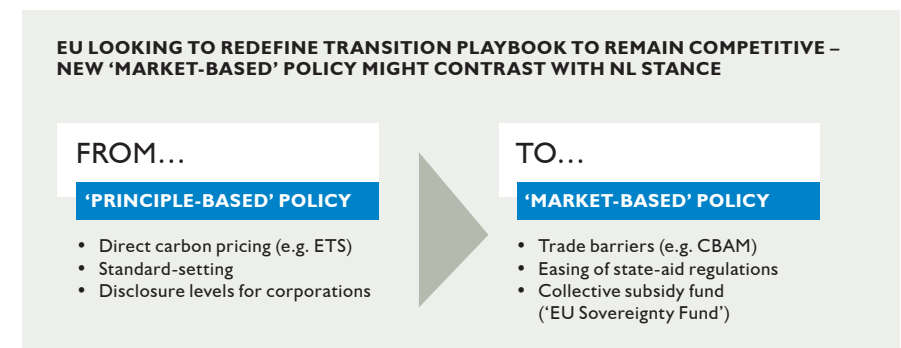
EU LOOKING TO REDEFINE TRANSITION PLAYBOOK TO REMAIN COMPETITIVE – NEW 'MARKET-BASED' POLICY MIGHT CONTRAST WITH NL STANCE

FROM…

'PRINCIPLE-BASED' POLICY

- Direct carbon pricing (e.g. ETS)
- Standard-setting
- Disclosure levels for corporations

TO…

'MARKET-BASED' POLICY

- Trade barriers (e.g. CBAM)
- Easing of state-aid regulations
- Collective subsidy fund ('EU Sovereignty Fund')